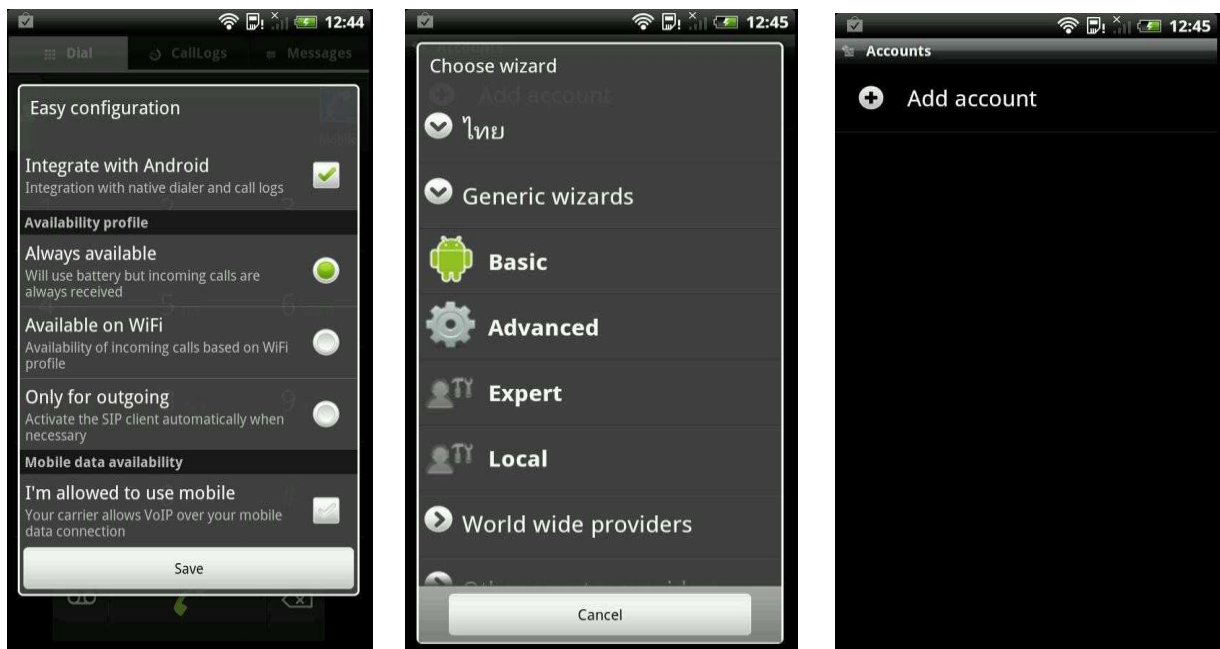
12:44

Dial CallLogs Messages

Easy configuration

Integrate with Android
Integration with native dialer and call logs

Availability profile

Always available
Will use battery but incoming calls are always received

Available on WiFi
Availability of incoming calls based on WiFi profile

Only for outgoing
Activate the SIP client automatically when necessary

Mobile data availability

I'm allowed to use mobile
Your carrier allows VoIP over your mobile data connection

Save

12:45

Choose wizard

ไทย

Generic wizards

Basic

Advanced

Expert

Local

World wide providers

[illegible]

Cancel

12:45

Accounts

Add account